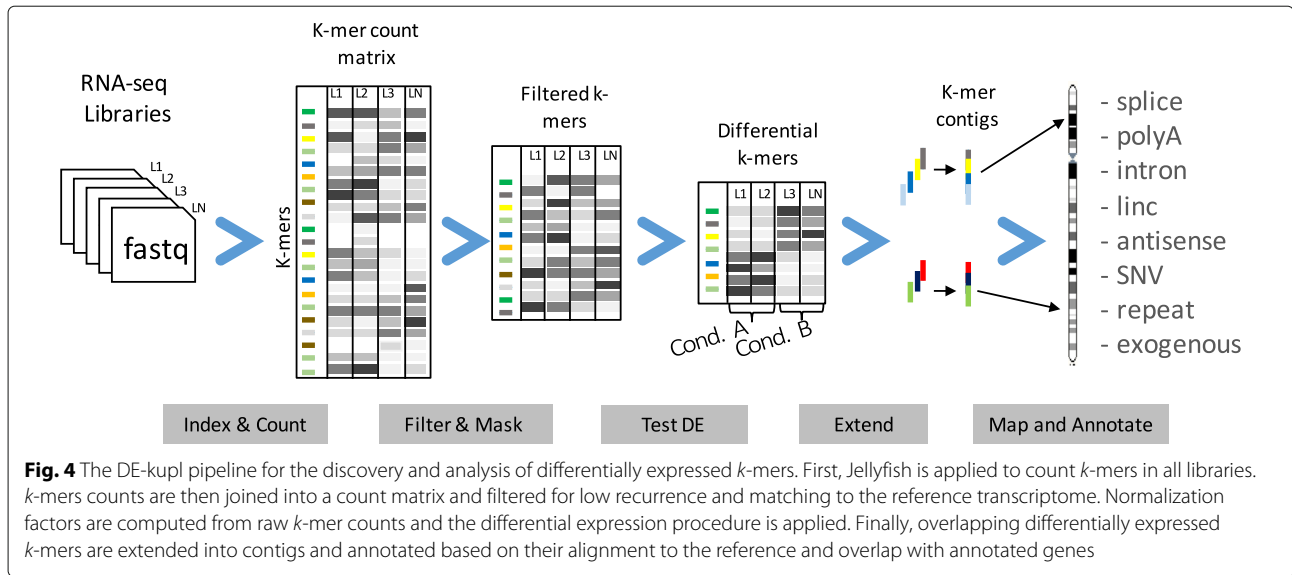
RNA-seq Libraries

L1
L2
L3
LN

fastq

K-mer count matrix

K-mers

| L1 | L2 | L3 | LN |
|---|---|---|---|

Filtered k-mers

| L1 | L2 | L3 | LN |
|---|---|---|---|

Differential k-mers

| L1 | L2 | L3 | LN |
|---|---|---|---|

Cond. A
Cond. B

K-mer contigs

- splice
- polyA
- intron
- linc
- antisense
- SNV
- repeat
- exogenous

Index & Count

Filter & Mask

Test DE

Extend

Map and Annotate

**Fig. 4** The DE-kupl pipeline for the discovery and analysis of differentially expressed *k*-mers. First, Jellyfish is applied to count *k*-mers in all libraries. *k*-mers counts are then joined into a count matrix and filtered for low recurrence and matching to the reference transcriptome. Normalization factors are computed from raw *k*-mer counts and the differential expression procedure is applied. Finally, overlapping differentially expressed *k*-mers are extended into contigs and annotated based on their alignment to the reference and overlap with annotated genes